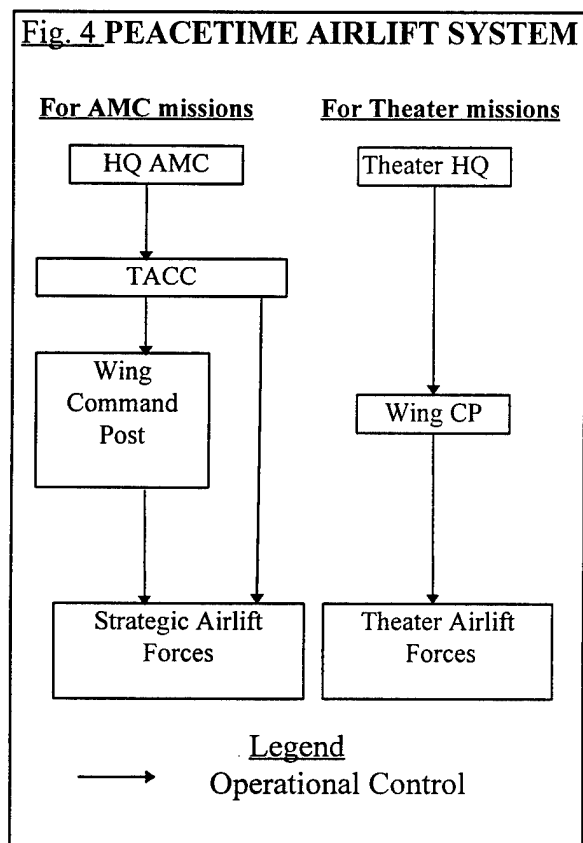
Fig. 4 PEACETIME AIRLIFT SYSTEM

For AMC missions

HQ AMC

TACC

Wing Command Post

Strategic Airlift Forces

For Theater missions

Theater HQ

Wing CP

Theater Airlift Forces

Legend

Operational Control